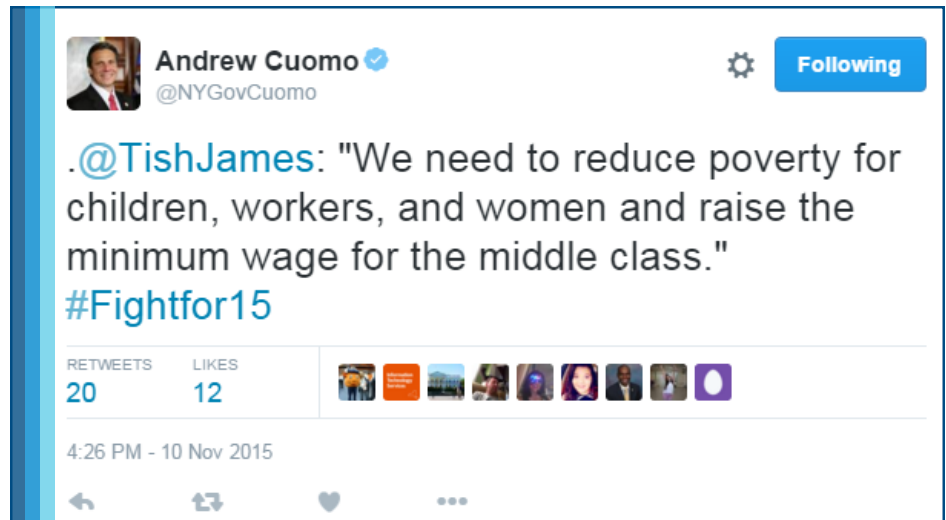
Andrew Cuomo
@NYGovCuomo

Following

.@TishJames: "We need to reduce poverty for children, workers, and women and raise the minimum wage for the middle class." #Fightfor15

RETWEETS
20

LIKES
12

4:26 PM - 10 Nov 2015